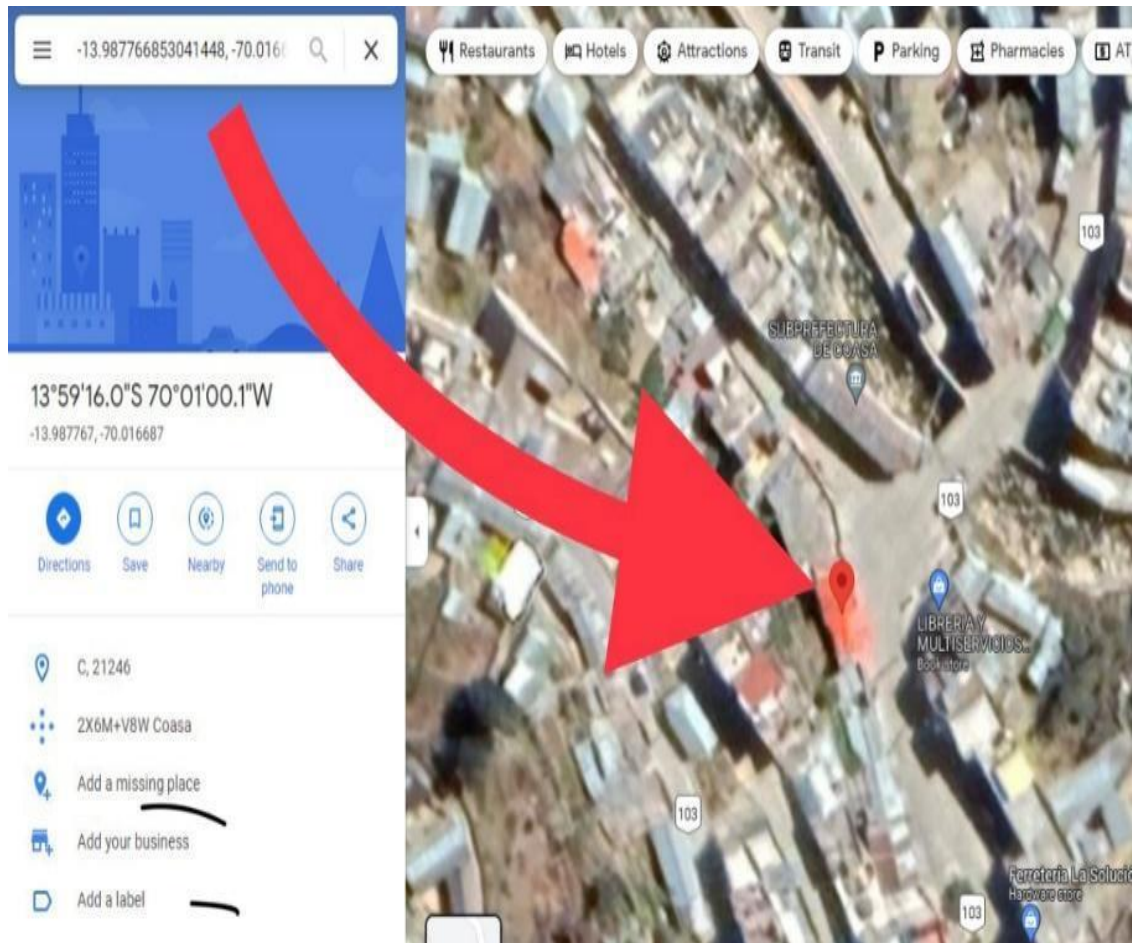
-13.987766853041448, -70.016

Restaurants
Hotels
Attractions
Transit
Parking
Pharmacies
AT

13°59'16.0"S 70°01'00.1"W
-13.987767, -70.016687

Directions
Save
Nearby
Send to phone
Share

C, 21246
2X6M+V8W Coasa
Add a missing place
Add your business
Add a label

103
SUBPREFECTURA DE COASA
103
LIBRERIA Y MULTISERVICIOS...
Book store
103
Ferreteria La Solucio
Hardware store
103